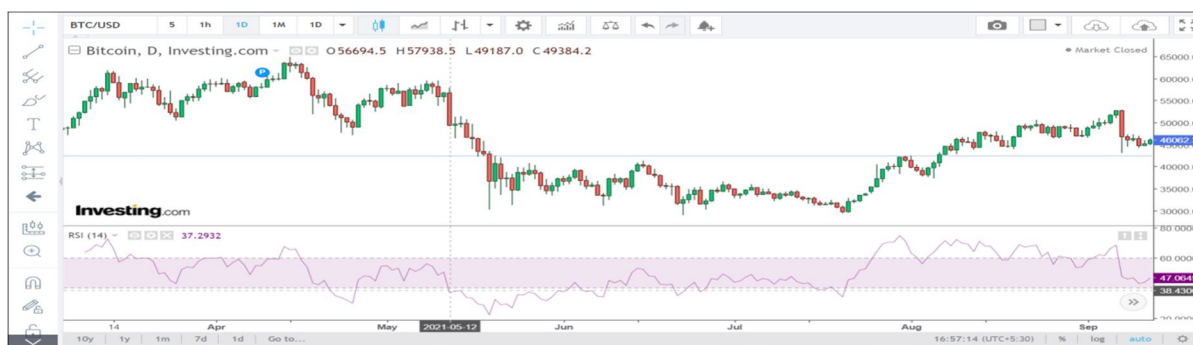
BTC/USD 5 1h 1D 1M 1D

Bitcoin, D, Investing.com O56694.5 H57938.5 L49187.0 C49384.2

Market Closed

P

65000.0
60000.0
55000.0
50000.0
46062
40000.0
35000.0
30000.0

Investing.com

RSI (14) 37.2932

80.0000
60.0000
47.064
38.430
20.0000

14 Apr May 2021-05-12 Jun Jul Aug Sep

10y 1y 1m 7d 1d Go to...

16:57:14 (UTC+5:30) % log auto